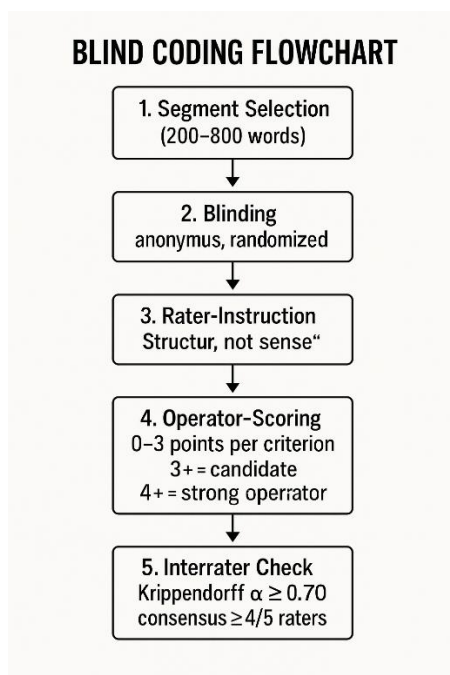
BLIND CODING FLOWCHART

1. Segment Selection
(200–800 words)

2. Blinding
anonymus, randomized

3. Rater-Instruction
Structur, not sense“

4. Operator-Scoring
0–3 points per criterion
3+ = candidate
4+ = strong operrator

5. Interrater Check
Krippendorff $\alpha \geq 0.70$
consensus $\geq 4/5$ raters